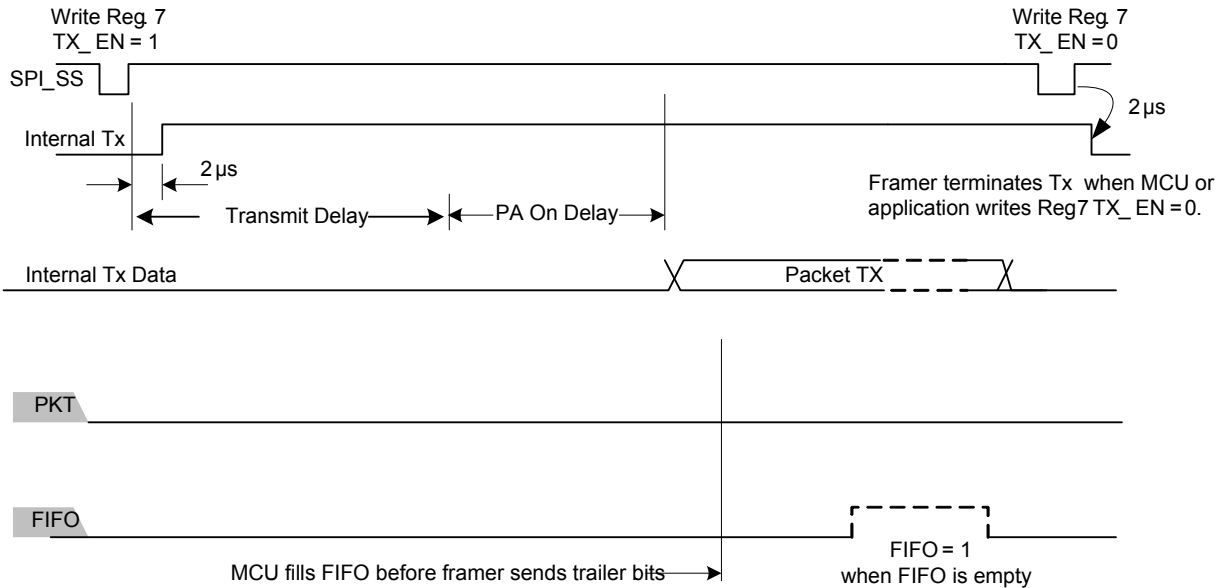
Write Reg. 7
TX_ EN = 1

Write Reg. 7
TX_ EN = 0

SPI_SS

2 µs

Internal Tx

2 µs

Transmit Delay

PA On Delay

Framer terminates Tx when MCU or application writes Reg7 TX_ EN = 0.

Internal Tx Data

Packet TX

PKT

FIFO

MCU fills FIFO before framer sends trailer bits

FIFO = 1
when FIFO is empty